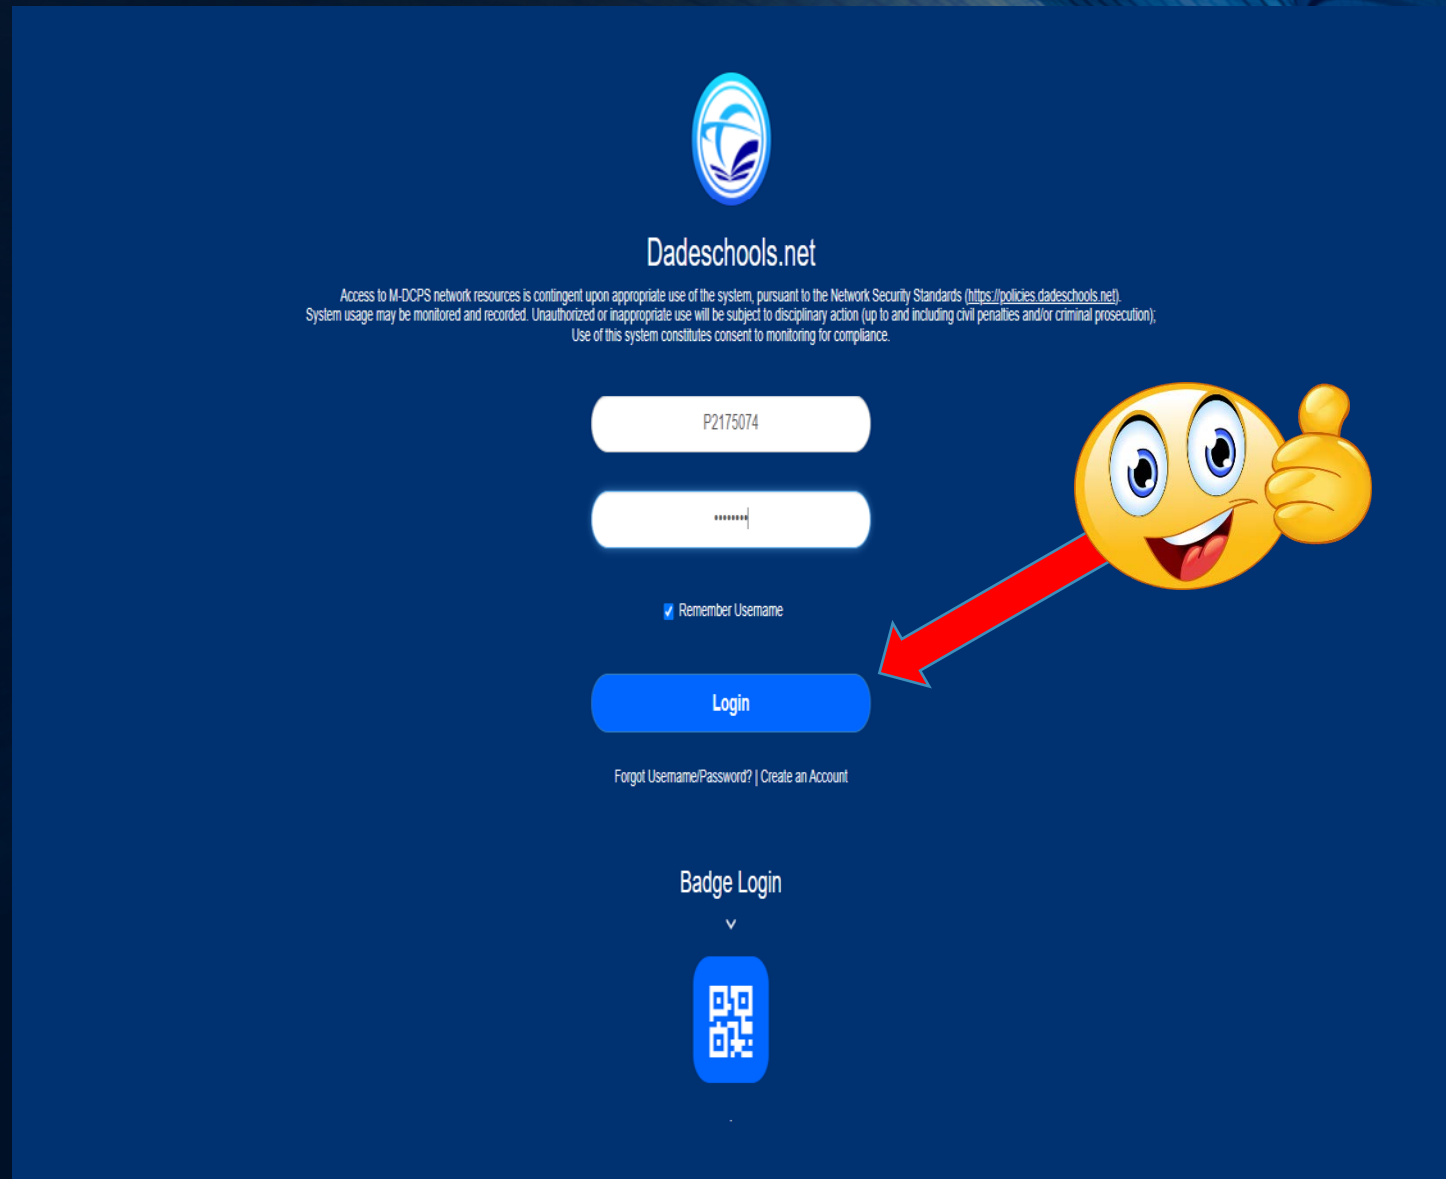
Dadeschools.net

Access to M-DCPS network resources is contingent upon appropriate use of the system, pursuant to the Network Security Standards (https://policies.dadeschools.net). System usage may be monitored and recorded. Unauthorized or inappropriate use will be subject to disciplinary action (up to and including civil penalties and/or criminal prosecution); Use of this system constitutes consent to monitoring for compliance.

P2175074

••••••••

Remember Username

Login

Forgot Username/Password? | Create an Account

Badge Login

v